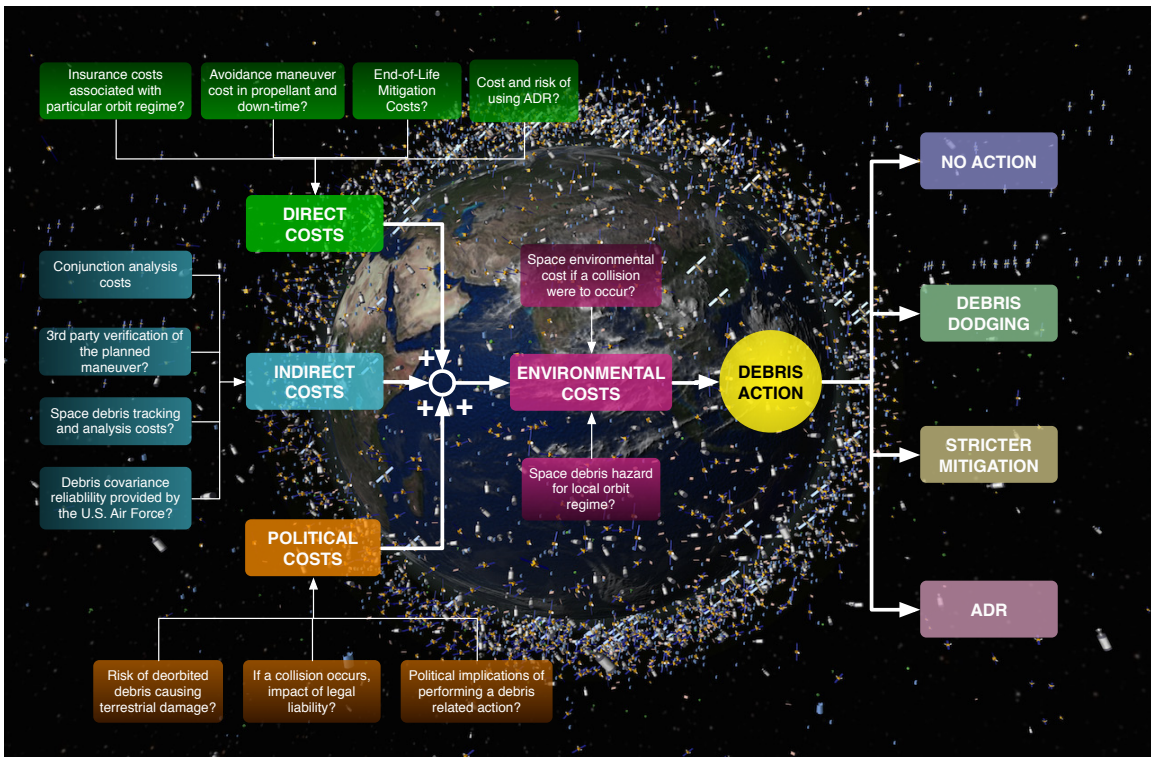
Insurance costs associated with particular orbit regime?

Avoidance maneuver cost in propellant and down-time?

End-of-Life Mitigation Costs?

Cost and risk of using ADR?

DIRECT COSTS

Conjunction analysis costs

3rd party verification of the planned maneuver?

Space debris tracking and analysis costs?

Debris covariance reliability provided by the U.S. Air Force?

INDIRECT COSTS

POLITICAL COSTS

+

+

+

Space environmental cost if a collision were to occur?

ENVIRONMENTAL COSTS

Space debris hazard for local orbit regime?

DEBRIS ACTION

NO ACTION

DEBRIS DODGING

STRICTER MITIGATION

ADR

Risk of deorbited debris causing terrestrial damage?

If a collision occurs, impact of legal liability?

Political implications of performing a debris related action?